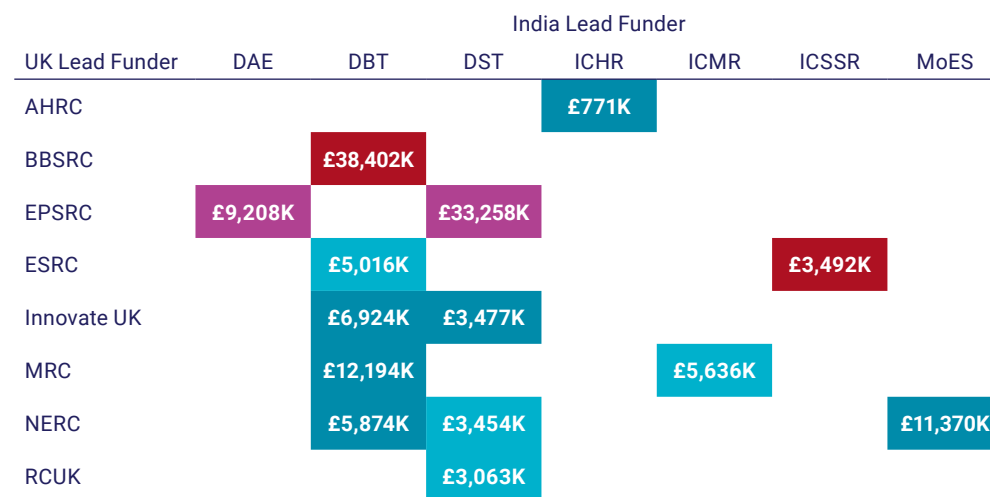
India Lead Funder

| UK Lead Funder | DAE | DBT | DST | ICHR | ICMR | ICSSR | MoES |
|---|---|---|---|---|---|---|---|
| AHRC | | | | £771K | | | |
| BBSRC | | £38,402K | | | | | |
| EPSRC | £9,208K | | £33,258K | | | | |
| ESRC | | £5,016K | | | | £3,492K | |
| Innovate UK | | £6,924K | £3,477K | | | | |
| MRC | | £12,194K | | | £5,636K | | |
| NERC | | £5,874K | £3,454K | | | | £11,370K |
| RCUK | | | £3,063K | | | | |